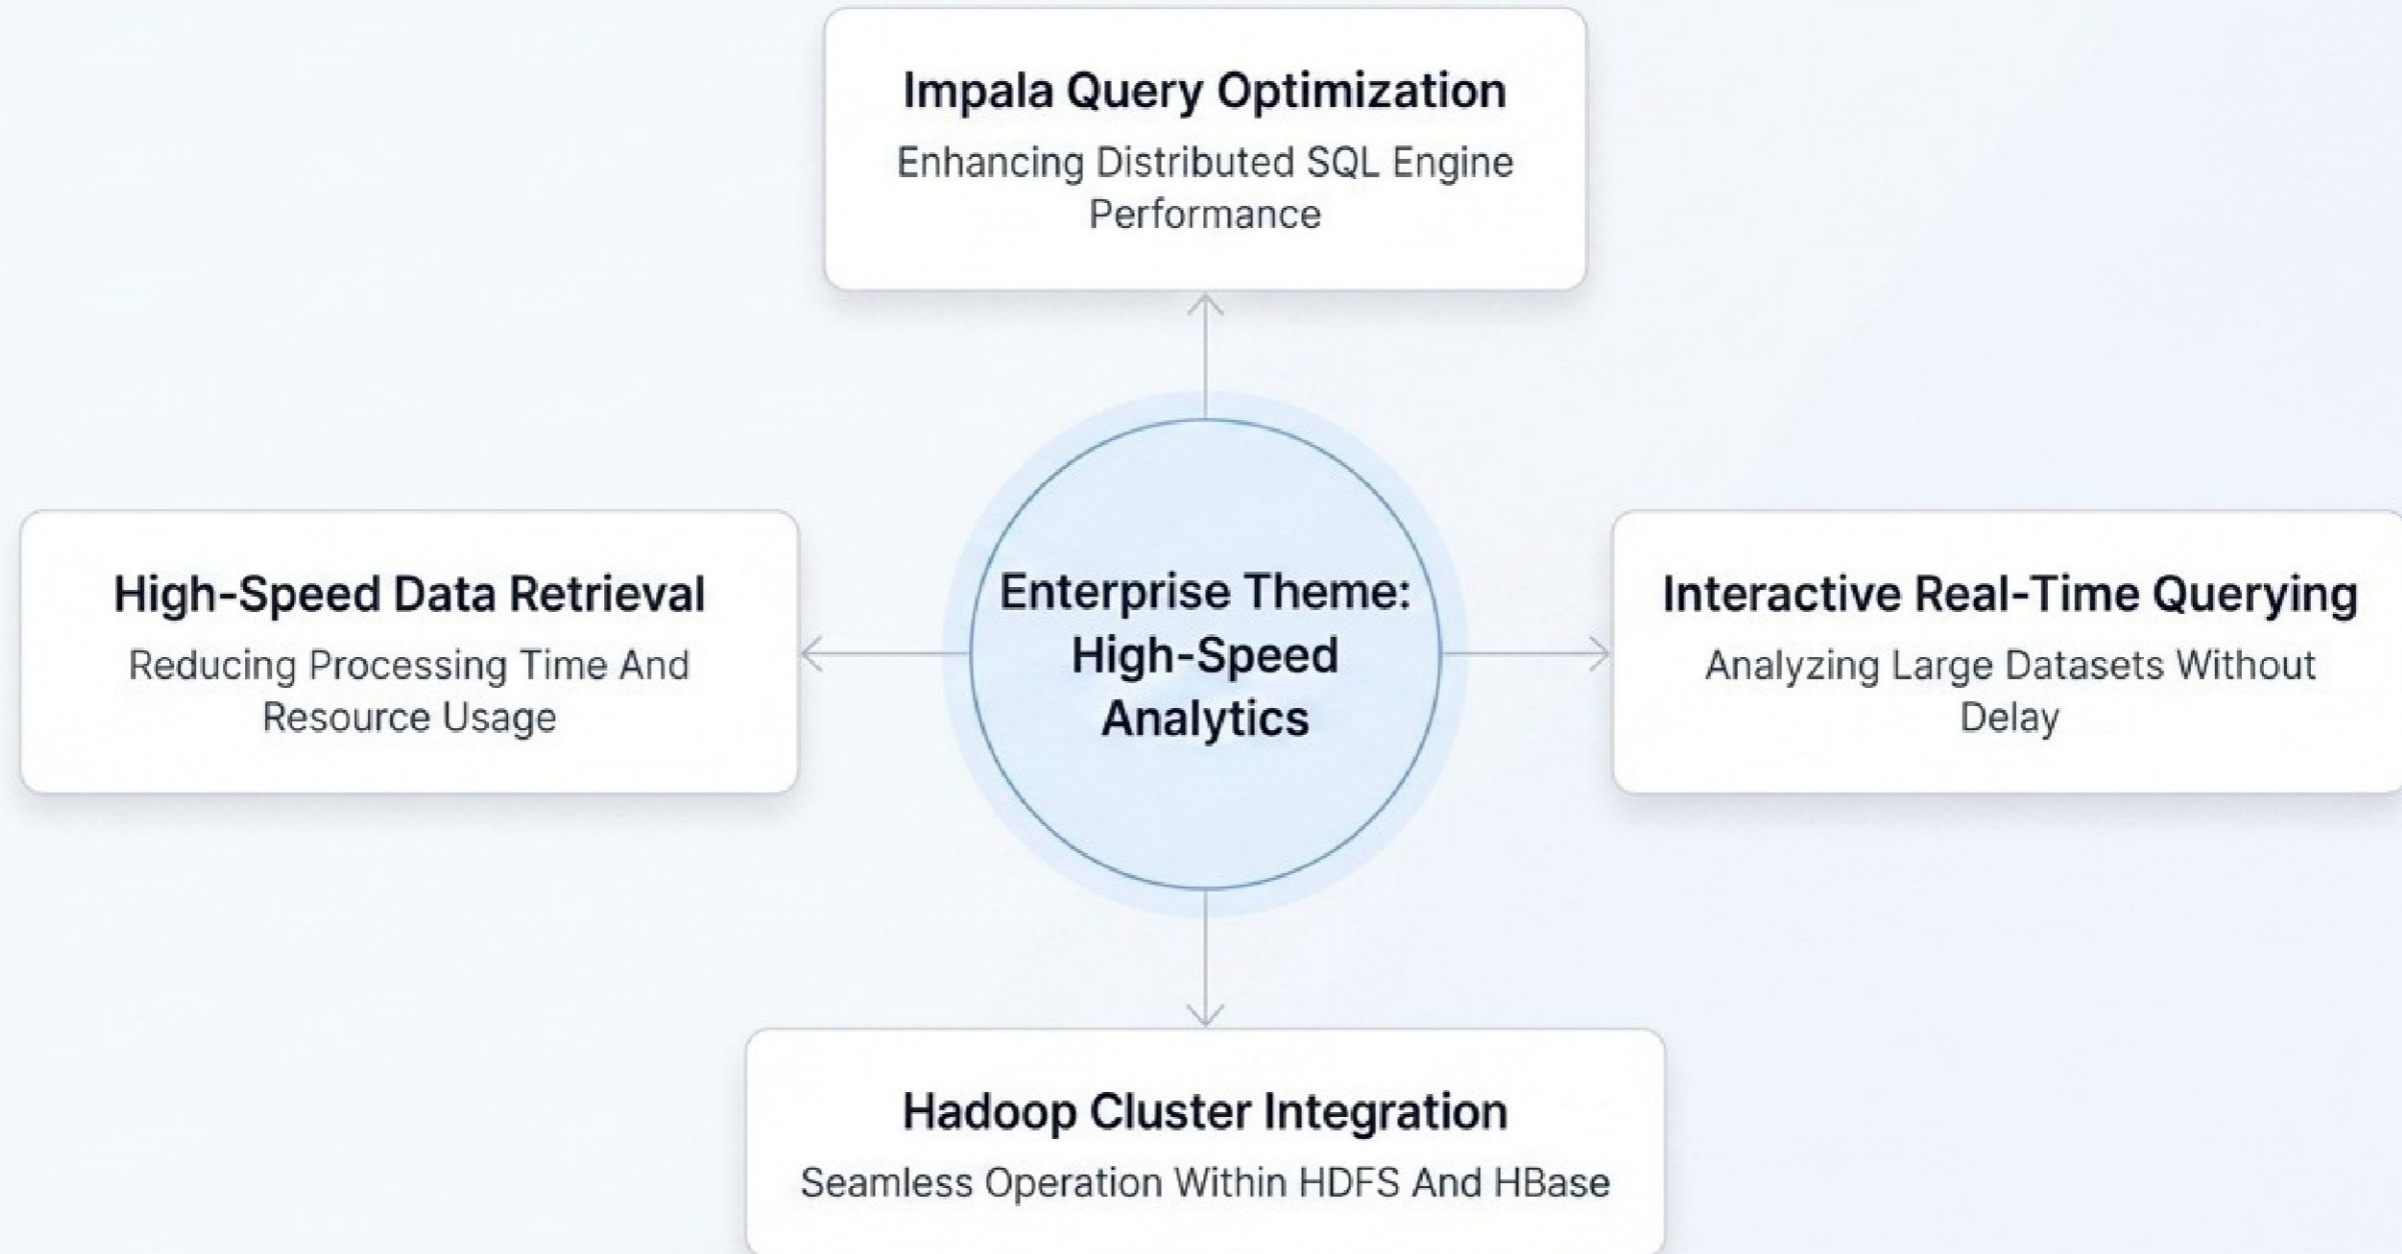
Impala Query Optimization
Enhancing Distributed SQL Engine Performance

High-Speed Data Retrieval
Reducing Processing Time And Resource Usage

Enterprise Theme: High-Speed Analytics

Interactive Real-Time Querying
Analyzing Large Datasets Without Delay

Hadoop Cluster Integration
Seamless Operation Within HDFS And HBase